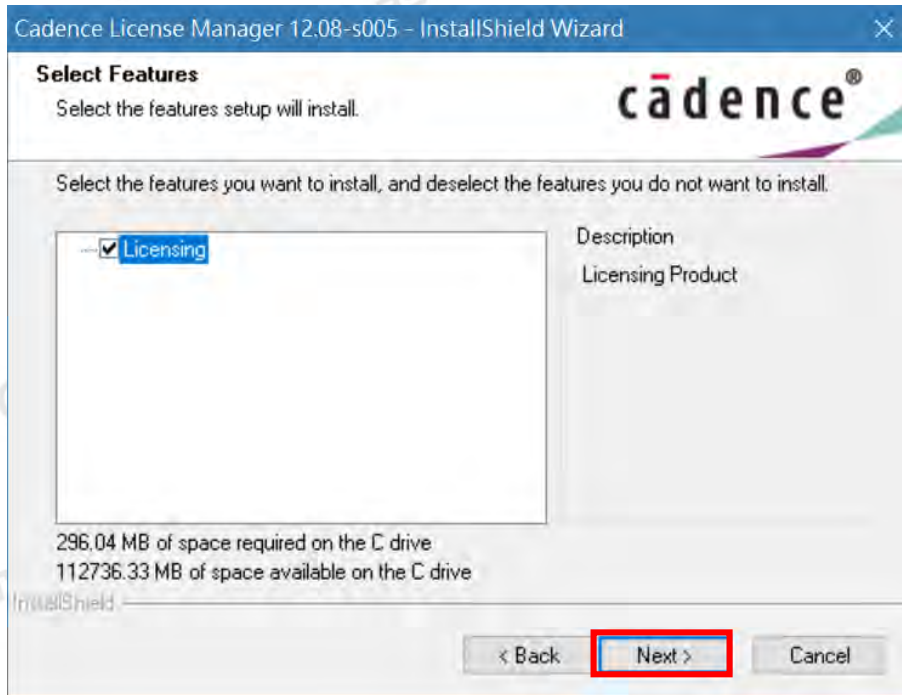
Cadence License Manager 12.08-s005 - InstallShield Wizard

Select Features
Select the features setup will install.

cādence®

Select the features you want to install, and deselect the features you do not want to install.

Licensing

Description
Licensing Product

296.04 MB of space required on the C drive
112736.33 MB of space available on the C drive

InstallShield

< Back
Next >
Cancel